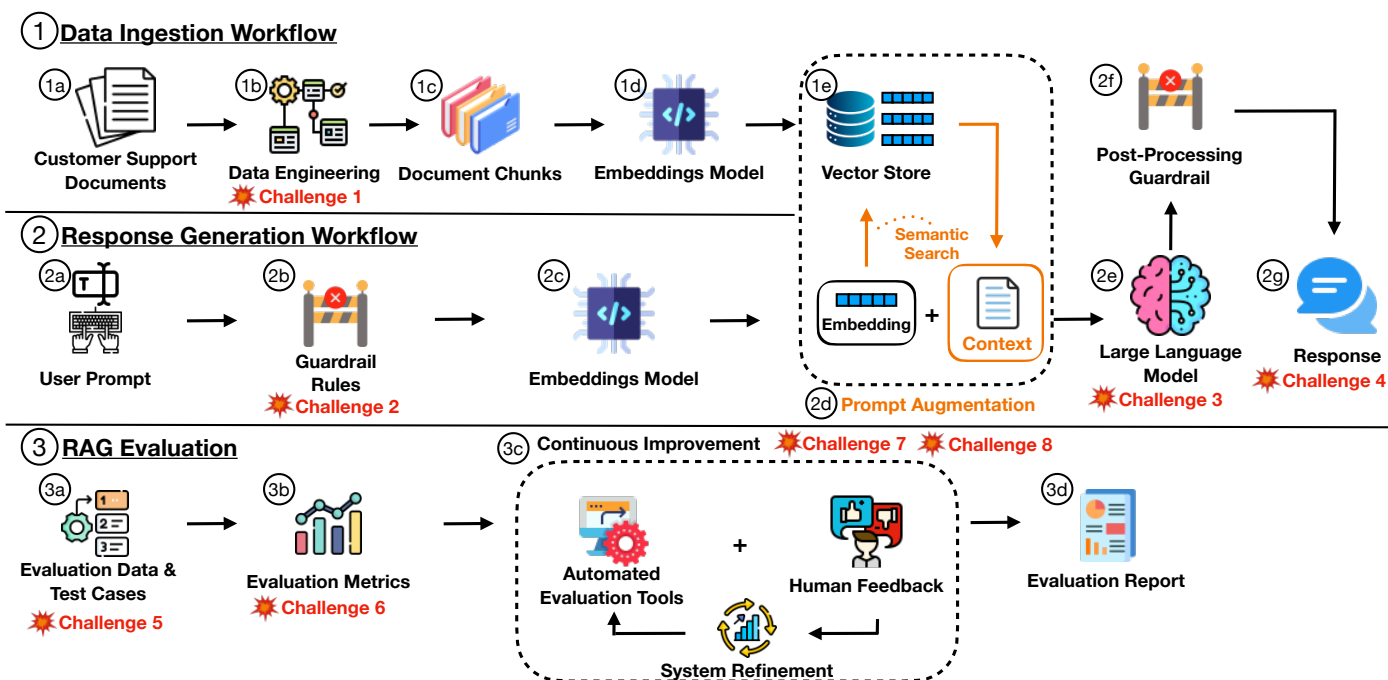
1 Data Ingestion Workflow

1a Customer Support Documents

1b Data Engineering
Challenge 1

1c Document Chunks

1d Embeddings Model

1e Vector Store

2f Post-Processing Guardrail

2 Response Generation Workflow

Semantic Search

2a T User Prompt

2b Guardrail Rules
Challenge 2

2c Embeddings Model

Embedding + Context

2d Prompt Augmentation

2e Large Language Model
Challenge 3

2g Response
Challenge 4

3 RAG Evaluation

3a 1 2 3 Evaluation Data & Test Cases
Challenge 5

3b Evaluation Metrics
Challenge 6

3c Continuous Improvement Challenge 7 Challenge 8

Automated Evaluation Tools + Human Feedback

System Refinement

3d Evaluation Report